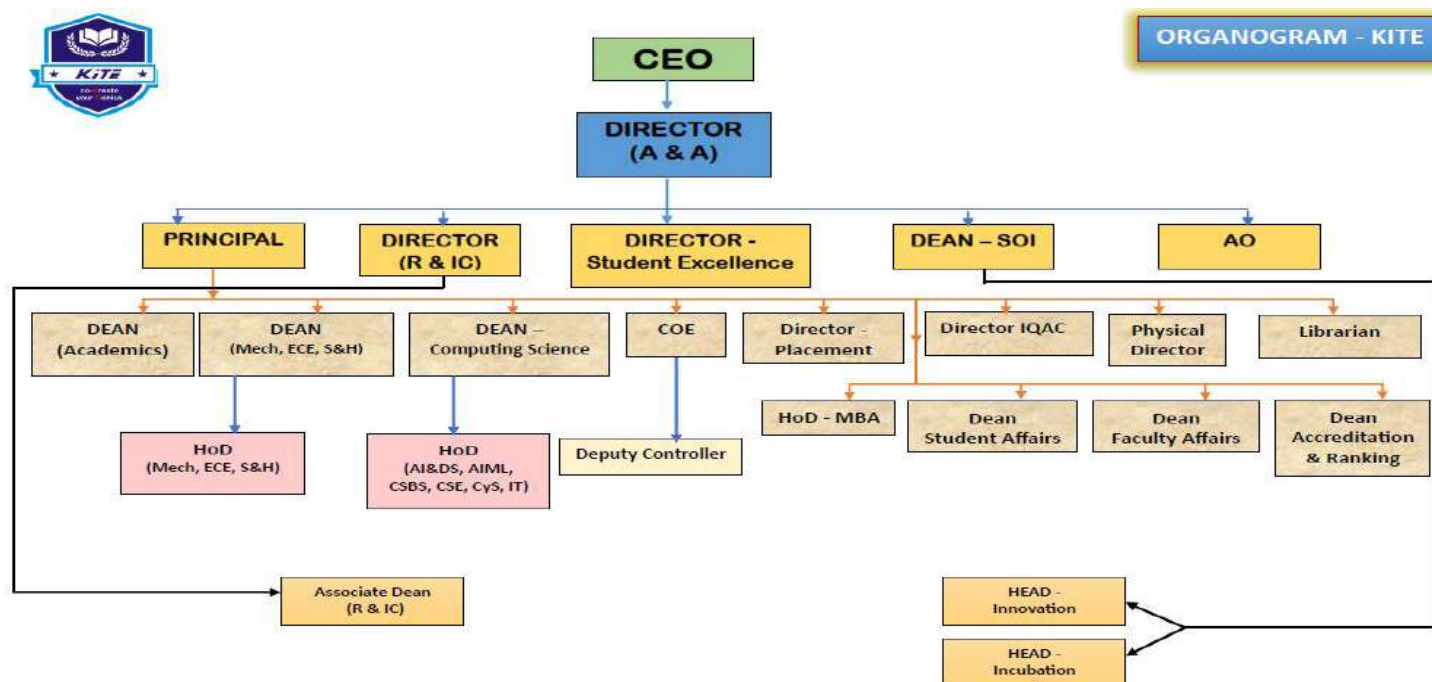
KITE
co-create your genius

ORGANOGRAM - KITE

CEO

DIRECTOR (A & A)

PRINCIPAL

DIRECTOR (R & IC)

DIRECTOR - Student Excellence

DEAN – SOI

AO

DEAN (Academics)

DEAN (Mech, ECE, S&H)

DEAN – Computing Science

COE

Director - Placement

Director IQAC

Physical Director

Librarian

HoD (Mech, ECE, S&H)

HoD (AI&DS, AIML, CSBS, CSE, CyS, IT)

Deputy Controller

HoD - MBA

Dean Student Affairs

Dean Faculty Affairs

Dean Accreditation & Ranking

Associate Dean (R & IC)

HEAD - Innovation

HEAD - Incubation